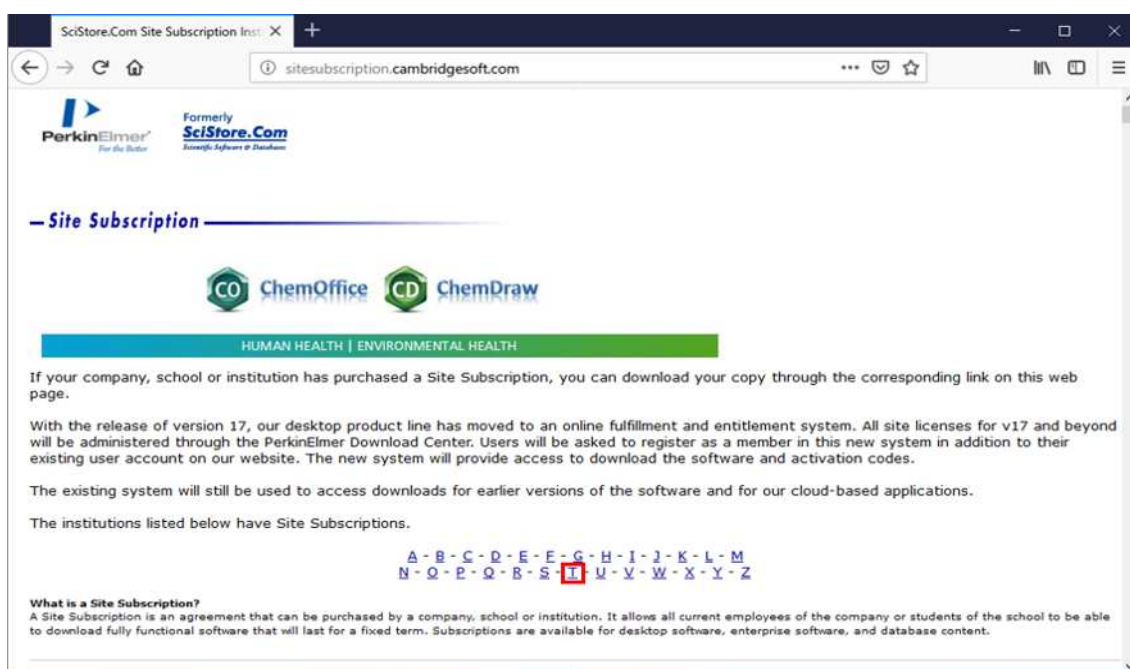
SciStore.Com Site Subscription Inst ×

sitesubscription.cambridgesoft.com

PerkinElmer For the Better

Formerly SciStore.Com Scientific Software & Databases

— Site Subscription —

CO ChemOffice CD ChemDraw

HUMAN HEALTH | ENVIRONMENTAL HEALTH

If your company, school or institution has purchased a Site Subscription, you can download your copy through the corresponding link on this web page.

With the release of version 17, our desktop product line has moved to an online fulfillment and entitlement system. All site licenses for v17 and beyond will be administered through the PerkinElmer Download Center. Users will be asked to register as a member in this new system in addition to their existing user account on our website. The new system will provide access to download the software and activation codes.

The existing system will still be used to access downloads for earlier versions of the software and for our cloud-based applications.

The institutions listed below have Site Subscriptions.

A - B - C - D - E - F - G - H - I - J - K - L - M
N - O - P - Q - R - S - T - U - V - W - X - Y - Z

What is a Site Subscription?
A Site Subscription is an agreement that can be purchased by a company, school or institution. It allows all current employees of the company or students of the school to be able to download fully functional software that will last for a fixed term. Subscriptions are available for desktop software, enterprise software, and database content.